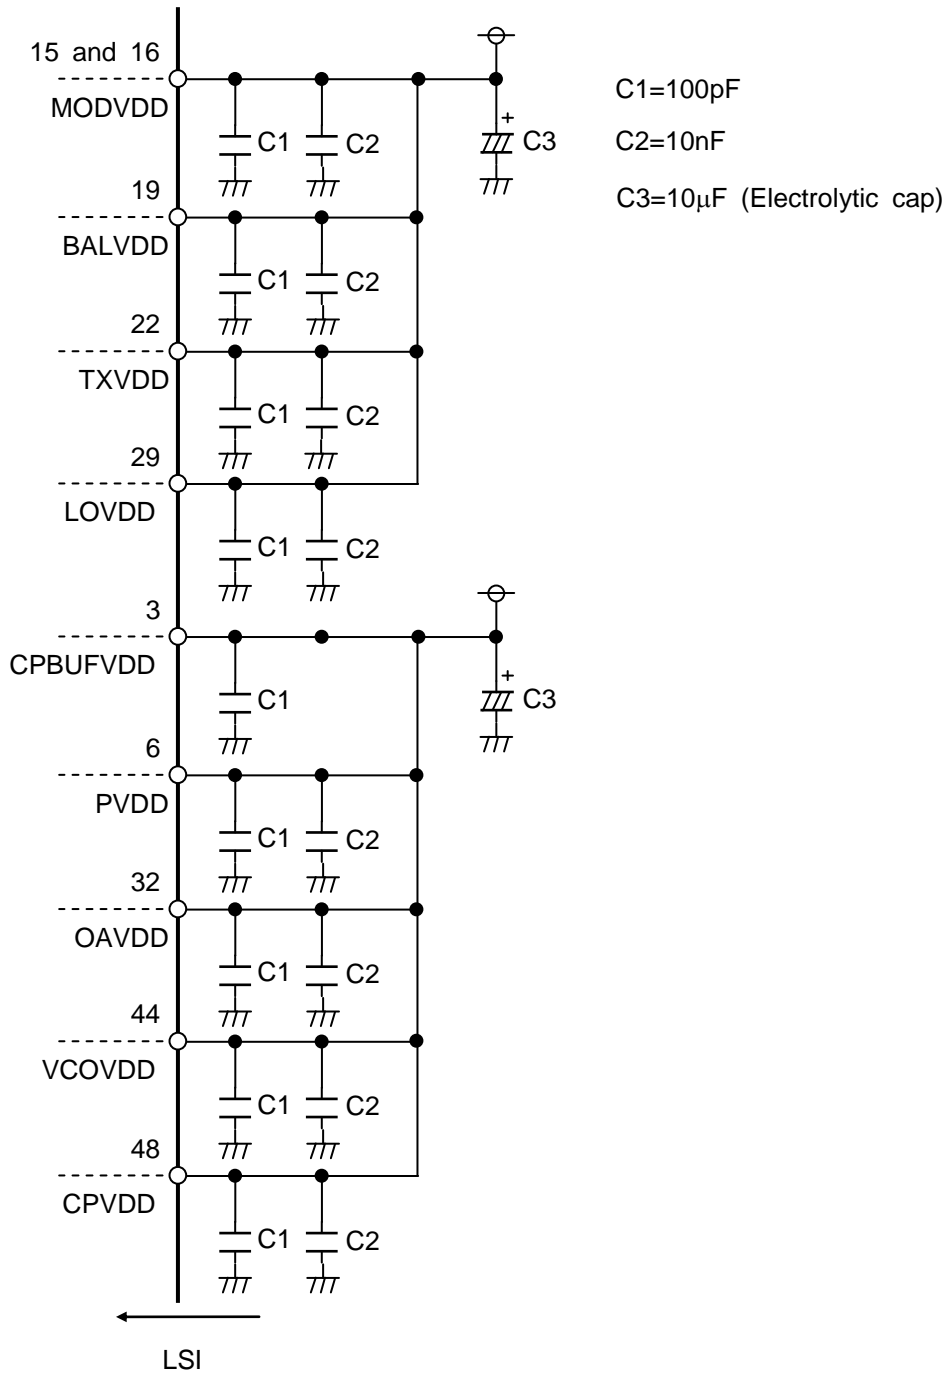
15 and 16
MODVDD
C1 C2
+
C3
C1=100pF
C2=10nF
C3=10$\mu$F (Electrolytic cap)
19
BALVDD
C1 C2
22
TXVDD
C1 C2
29
LOVDD
C1 C2
3
CPBUFVDD
C1
+
C3
6
PVDD
C1 C2
32
OAVDD
C1 C2
44
VCOVDD
C1 C2
48
CPVDD
C1 C2
LSI